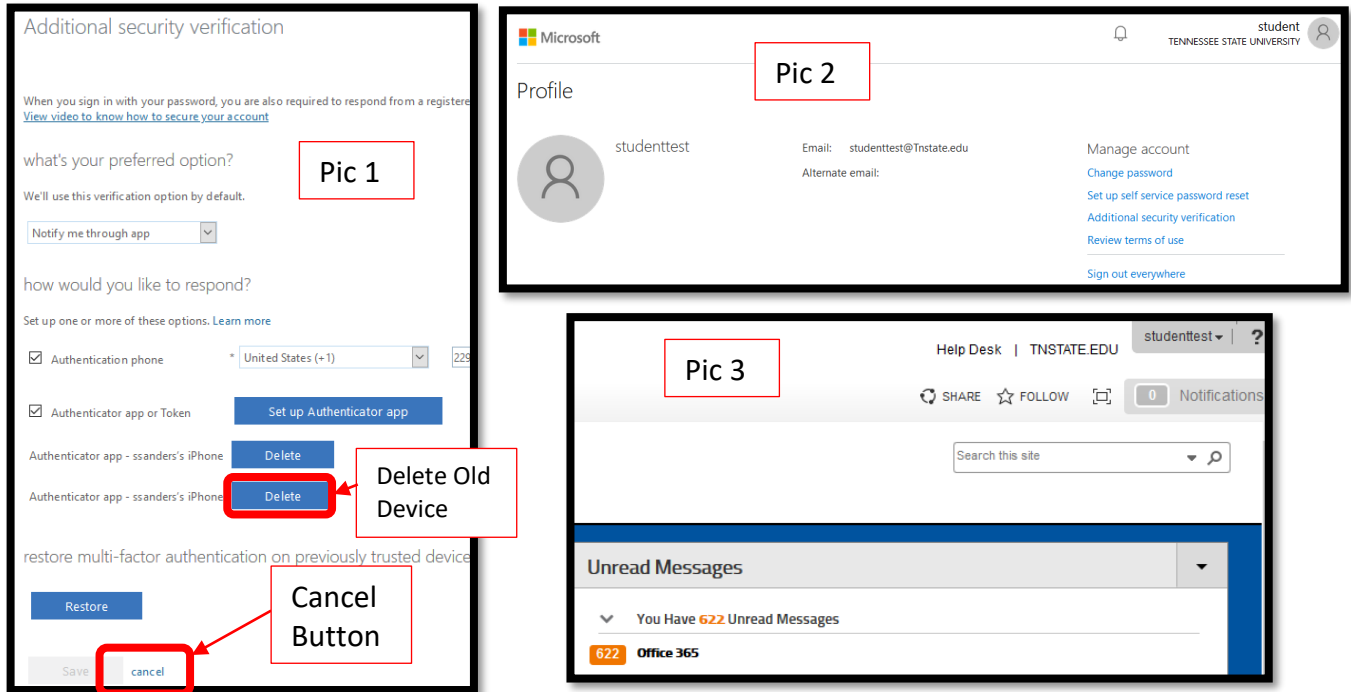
Additional security verification

When you sign in with your password, you are also required to respond from a registere
View video to know how to secure your account

what's your preferred option?

Pic 1

We'll use this verification option by default.

Notify me through app

how would you like to respond?

Set up one or more of these options. Learn more

Authentication phone * United States (+1) 229

Authenticator app or Token Set up Authenticator app

Authenticator app - ssanders's iPhone Delete

Authenticator app - ssanders's iPhone Delete

Delete Old Device

restore multi-factor authentication on previously trusted device

Restore

Cancel Button

Save cancel

Microsoft

Pic 2

student
TENNESSEE STATE UNIVERSITY

Profile

studenttest

Email: studenttest@Tnstate.edu
Alternate email:

Manage account
Change password
Set up self service password reset
Additional security verification
Review terms of use
Sign out everywhere

Pic 3

Help Desk | TNSTATE.EDU

studenttest ?

SHARE FOLLOW

0 Notifications

Search this site

Unread Messages

You Have 622 Unread Messages

622 Office 365